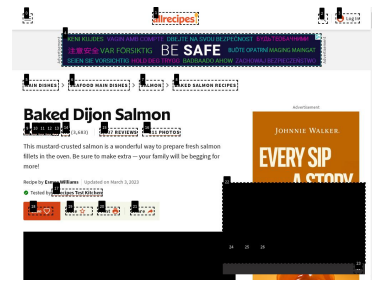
allrecipes

LOG IN

KEM KILIDES VAGIN AMD COMPTE DIBLITE NA SVOJI BEZPEČNOST

注意安全 VAR FÖRSIKTIG BE SAFE BUĎTE OPATRNÍ MAGING MAINGAT

SEIEN SIE VORSICHTIG HOLD DEG TRYGG DADBAADO AHOW

MAIN DISHES › SEAFOOD MAIN DISHES › SALMON › BAKED SALMON RECIPES

Baked Dijon Salmon

(3,683) 

REVIEWS

PHOTOS

This mustard-crusted salmon is a wonderful way to prepare fresh salmon fillets in the oven. Be sure to make extra — your family will be begging for more!

Recipe by Emma Williams Updated on March 2, 2023

Tested by Allrecipes Test Kitchen

Advertisement

JOHNNIE WALKER

EVERY SIP A STORY

24 25 26